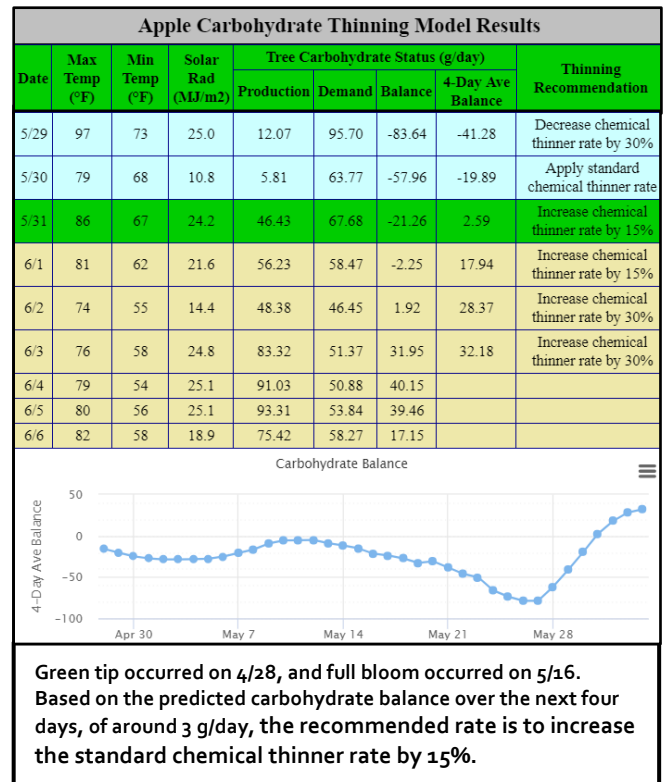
Apple Carbohydrate Thinning Model Results

| Date | Max Temp (°F) | Min Temp (°F) | Solar Rad (MJ/m2) | Production | Demand | Balance | 4-Day Ave Balance | Thinning Recommendation |
|---|---|---|---|---|---|---|---|---|
| | | | | Tree Carbohydrate Status (g/day) | | | | |
| 5/29 | 97 | 73 | 25.0 | 12.07 | 95.70 | -83.64 | -41.28 | Decrease chemical thinner rate by 30% |
| 5/30 | 79 | 68 | 10.8 | 5.81 | 63.77 | -57.96 | -19.89 | Apply standard chemical thinner rate |
| 5/31 | 86 | 67 | 24.2 | 46.43 | 67.68 | -21.26 | 2.59 | Increase chemical thinner rate by 15% |
| 6/1 | 81 | 62 | 21.6 | 56.23 | 58.47 | -2.25 | 17.94 | Increase chemical thinner rate by 15% |
| 6/2 | 74 | 55 | 14.4 | 48.38 | 46.45 | 1.92 | 28.37 | Increase chemical thinner rate by 30% |
| 6/3 | 76 | 58 | 24.8 | 83.32 | 51.37 | 31.95 | 32.18 | Increase chemical thinner rate by 30% |
| 6/4 | 79 | 54 | 25.1 | 91.03 | 50.88 | 40.15 | | |
| 6/5 | 80 | 56 | 25.1 | 93.31 | 53.84 | 39.46 | | |
| 6/6 | 82 | 58 | 18.9 | 75.42 | 58.27 | 17.15 | | |

Carbohydrate Balance

4-Day Ave Balance

50
0
-50
-100

Apr 30
May 7
May 14
May 21
May 28

Green tip occurred on 4/28, and full bloom occurred on 5/16. Based on the predicted carbohydrate balance over the next four days, of around 3 g/day, the recommended rate is to increase the standard chemical thinner rate by 15%.